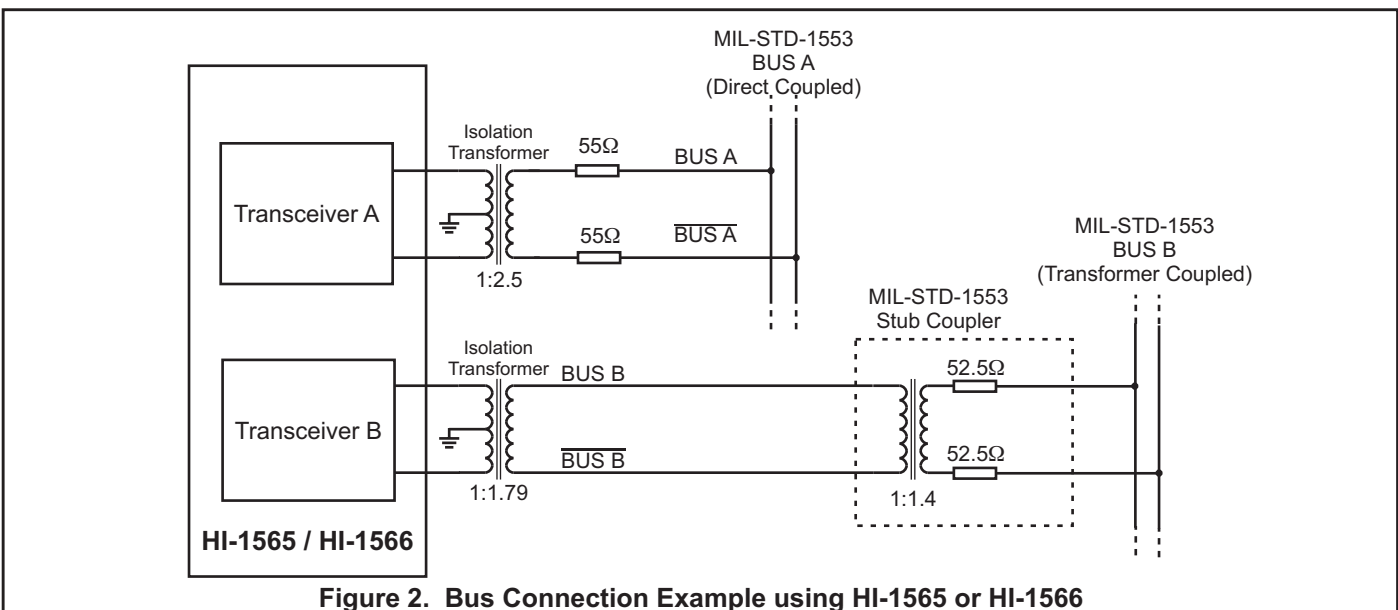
MIL-STD-1553
BUS A
(Direct Coupled)

Isolation Transformer

55Ω

BUS A

Transceiver A

55Ω

$\overline{\text{BUS A}}$

1:2.5

MIL-STD-1553
BUS B
(Transformer Coupled)

MIL-STD-1553
Stub Coupler

Isolation Transformer

BUS B

52.5Ω

Transceiver B

$\overline{\text{BUS B}}$

52.5Ω

1:1.79

1:1.4

HI-1565 / HI-1566

Figure 2. Bus Connection Example using HI-1565 or HI-1566